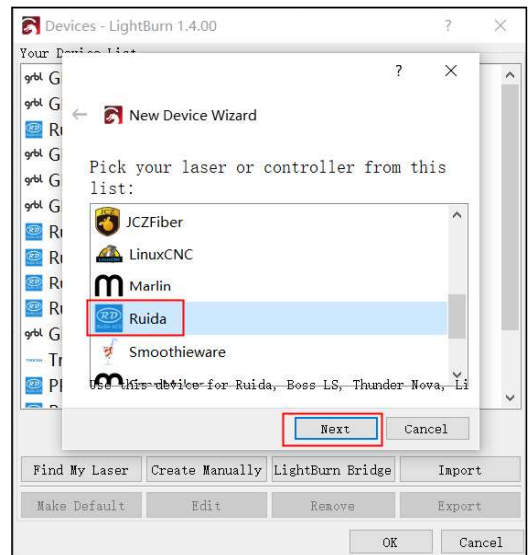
Devices - LightBurn 1.4.00

?

×

Your Device List

grbl G

grbl G

Ru

grbl G

grbl G

grbl G

Ru

Ru

Ru

Ru

grbl G

Tr

Pl

?

×

New Device Wizard

Pick your laser or controller from this list:

JCZFiber

LinuxCNC

Marlin

Ruida

Smoothieware

Use this device for Ruida, Boss LS, Thunder Nova, Li

Next

Cancel

Find My Laser

Create Manually

LightBurn Bridge

Import

Make Default

Edit

Remove

Export

OK

Cancel